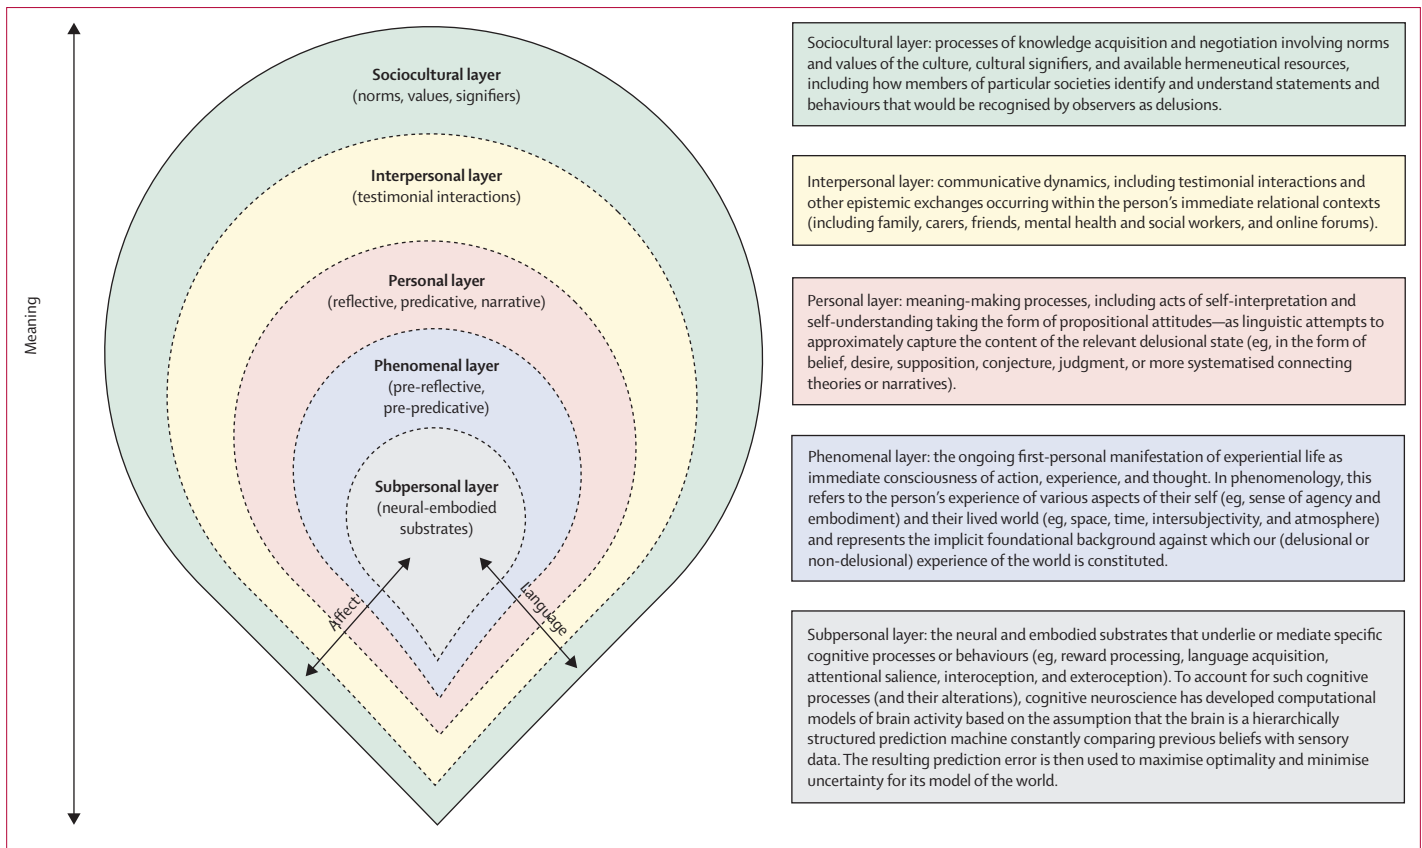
Meaning

Sociocultural layer
(norms, values, signifiers)

Interpersonal layer
(testimonial interactions)

Personal layer
(reflective, predicative, narrative)

Phenomenal layer
(pre-reflective, pre-predicative)

Subpersonal layer
(neural-embodied substrates)

Affect

Language

Sociocultural layer: processes of knowledge acquisition and negotiation involving norms and values of the culture, cultural signifiers, and available hermeneutical resources, including how members of particular societies identify and understand statements and behaviours that would be recognised by observers as delusions.

Interpersonal layer: communicative dynamics, including testimonial interactions and other epistemic exchanges occurring within the person's immediate relational contexts (including family, carers, friends, mental health and social workers, and online forums).

Personal layer: meaning-making processes, including acts of self-interpretation and self-understanding taking the form of propositional attitudes—as linguistic attempts to approximately capture the content of the relevant delusional state (eg, in the form of belief, desire, supposition, conjecture, judgment, or more systematised connecting theories or narratives).

Phenomenal layer: the ongoing first-personal manifestation of experiential life as immediate consciousness of action, experience, and thought. In phenomenology, this refers to the person's experience of various aspects of their self (eg, sense of agency and embodiment) and their lived world (eg, space, time, intersubjectivity, and atmosphere) and represents the implicit foundational background against which our (delusional or non-delusional) experience of the world is constituted.

Subpersonal layer: the neural and embodied substrates that underlie or mediate specific cognitive processes or behaviours (eg, reward processing, language acquisition, attentional salience, interoception, and exteroception). To account for such cognitive processes (and their alterations), cognitive neuroscience has developed computational models of brain activity based on the assumption that the brain is a hierarchically structured prediction machine constantly comparing previous beliefs with sensory data. The resulting prediction error is then used to maximise optimality and minimise uncertainty for its model of the world.